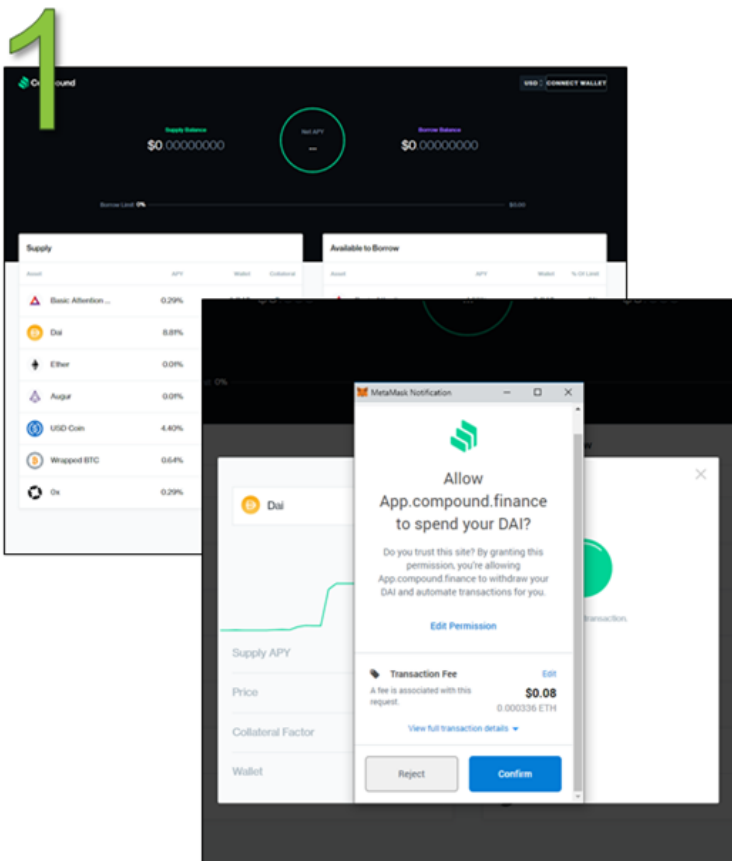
1

Compound

USD | CONNECT WALLET

Supply Balance
$0.00000000

Net APY
—

Borrow Balance
$0.00000000

Borrow Limit 0%

$0.00

Supply

| Asset | APY | Wallet | Collateral |
|---|---|---|---|
| Basic Attention ... | 0.29% | | |
| Dai | 8.81% | | |
| Ether | 0.01% | | |
| Augur | 0.01% | | |
| USD Coin | 4.40% | | |
| Wrapped BTC | 0.64% | | |
| 0x | 0.29% | | |

Available to Borrow

| Asset | APY | Wallet | % Of Limit |
|---|---|---|---|

0%

Dai

Supply APY

Price

Collateral Factor

Wallet

ransaction.

MetaMask Notification

Allow App.compound.finance to spend your DAI?

Do you trust this site? By granting this permission, you're allowing App.compound.finance to withdraw your DAI and automate transactions for you.

Edit Permission

Transaction Fee
Edit
A fee is associated with this request.
$0.08
0.000336 ETH

View full transaction details

Reject

Confirm